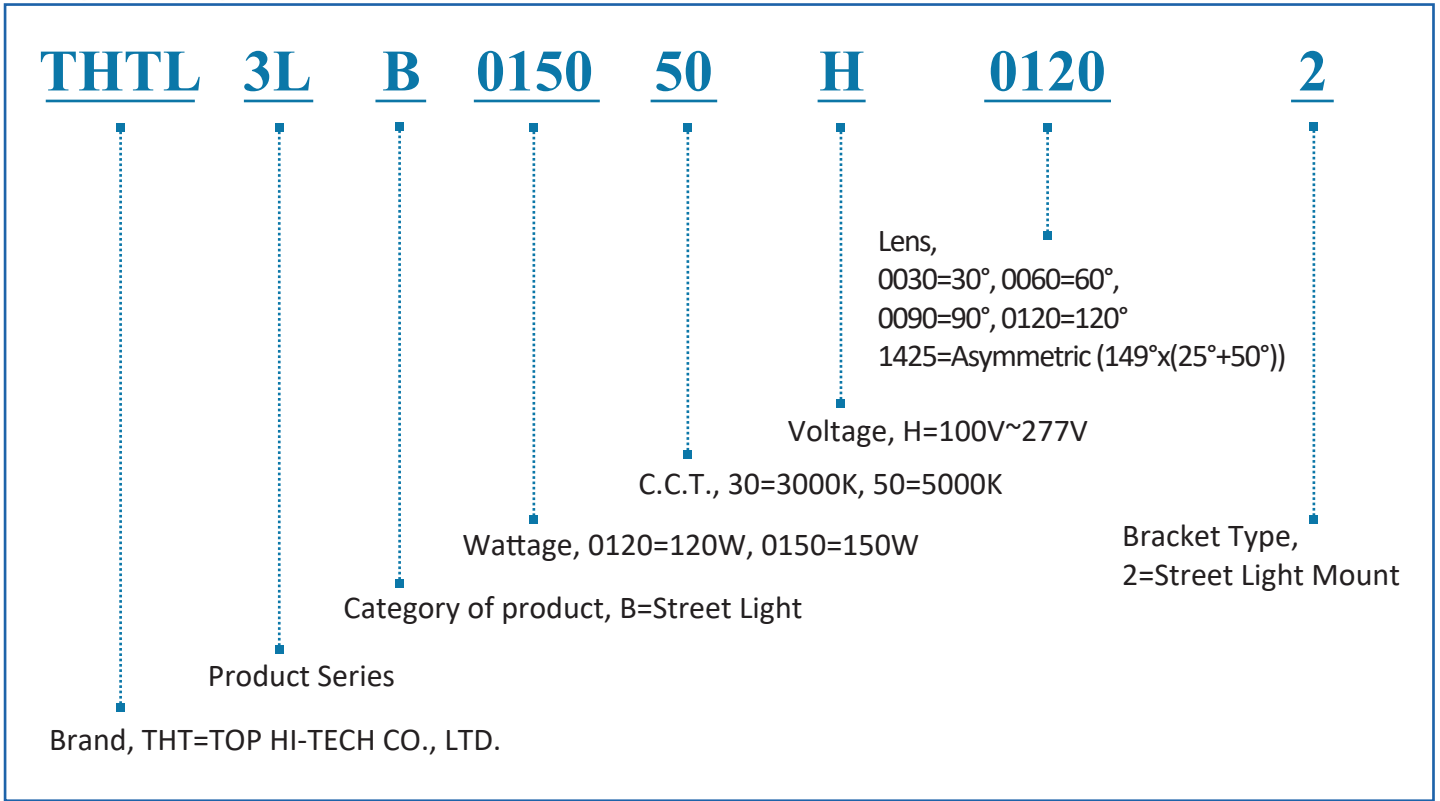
THTL 3L B 0150 50 H 0120 2

Lens,
0030=30°, 0060=60°,
0090=90°, 0120=120°
1425=Asymmetric (149°x(25°+50°))

Voltage, H=100V~277V

C.C.T., 30=3000K, 50=5000K

Bracket Type,
2=Street Light Mount

Wattage, 0120=120W, 0150=150W

Category of product, B=Street Light

Product Series

Brand, THT=TOP HI-TECH CO., LTD.